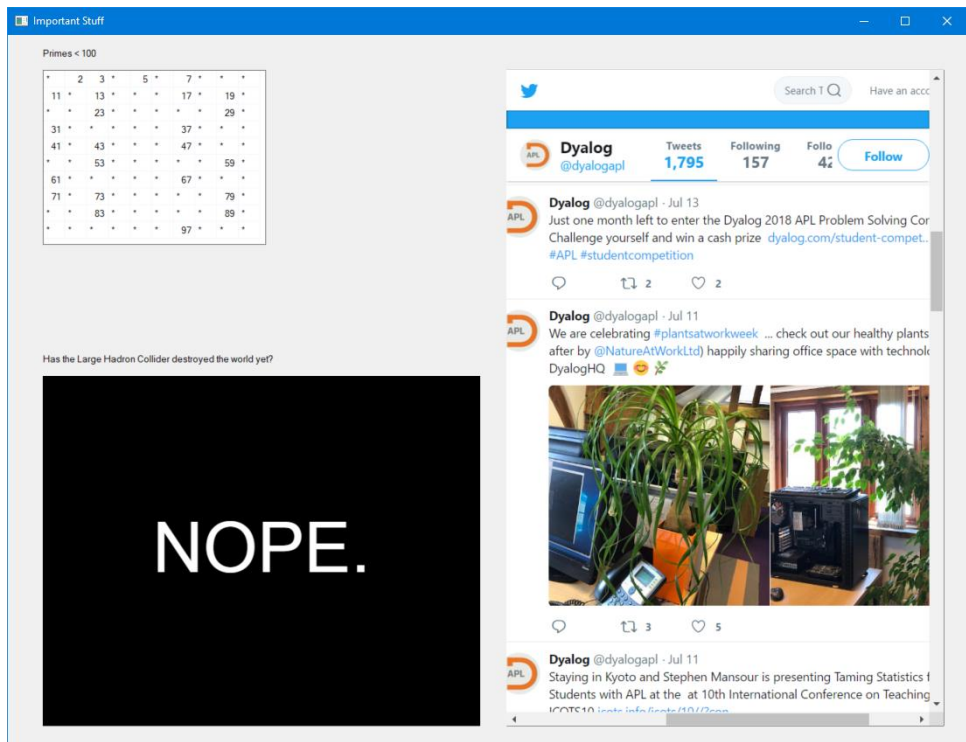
Important Stuff

Primes < 100

| * | 2 | 3 | * | 5 | * | 7 | * | * | * |
|---|---|---|---|---|---|---|---|---|---|
| 11 | * | 13 | * | * | * | 17 | * | 19 | * |
| * | * | 23 | * | * | * | * | * | 29 | * |
| 31 | * | * | * | * | * | 37 | * | * | * |
| 41 | * | 43 | * | * | * | 47 | * | * | * |
| * | * | 53 | * | * | * | * | * | 59 | * |
| 61 | * | * | * | * | * | 67 | * | * | * |
| 71 | * | 73 | * | * | * | * | * | 79 | * |
| * | * | 83 | * | * | * | * | * | 89 | * |
| * | * | * | * | * | * | 97 | * | * | * |

Has the Large Hadron Collider destroyed the world yet?

NOPE.

Search T
Have an acc

Dyalog
@dyalogapl
Tweets 1,795
Following 157
Follo 4
Follow

Dyalog @dyalogapl · Jul 13
Just one month left to enter the Dyalog 2018 APL Problem Solving Co
Challenge yourself and win a cash prize dyalog.com/student-compet...
#APL #studentcompetition
2 2

Dyalog @dyalogapl · Jul 11
We are celebrating #plantsatworkweek ... check out our healthy plants
after by @NatureAtWorkLtd) happily sharing office space with technol
DyalogHQ
3 5

Dyalog @dyalogapl · Jul 11
Staying in Kyoto and Stephen Mansour is presenting Taming Statistics
Students with APL at the at 10th International Conference on Teaching
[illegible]